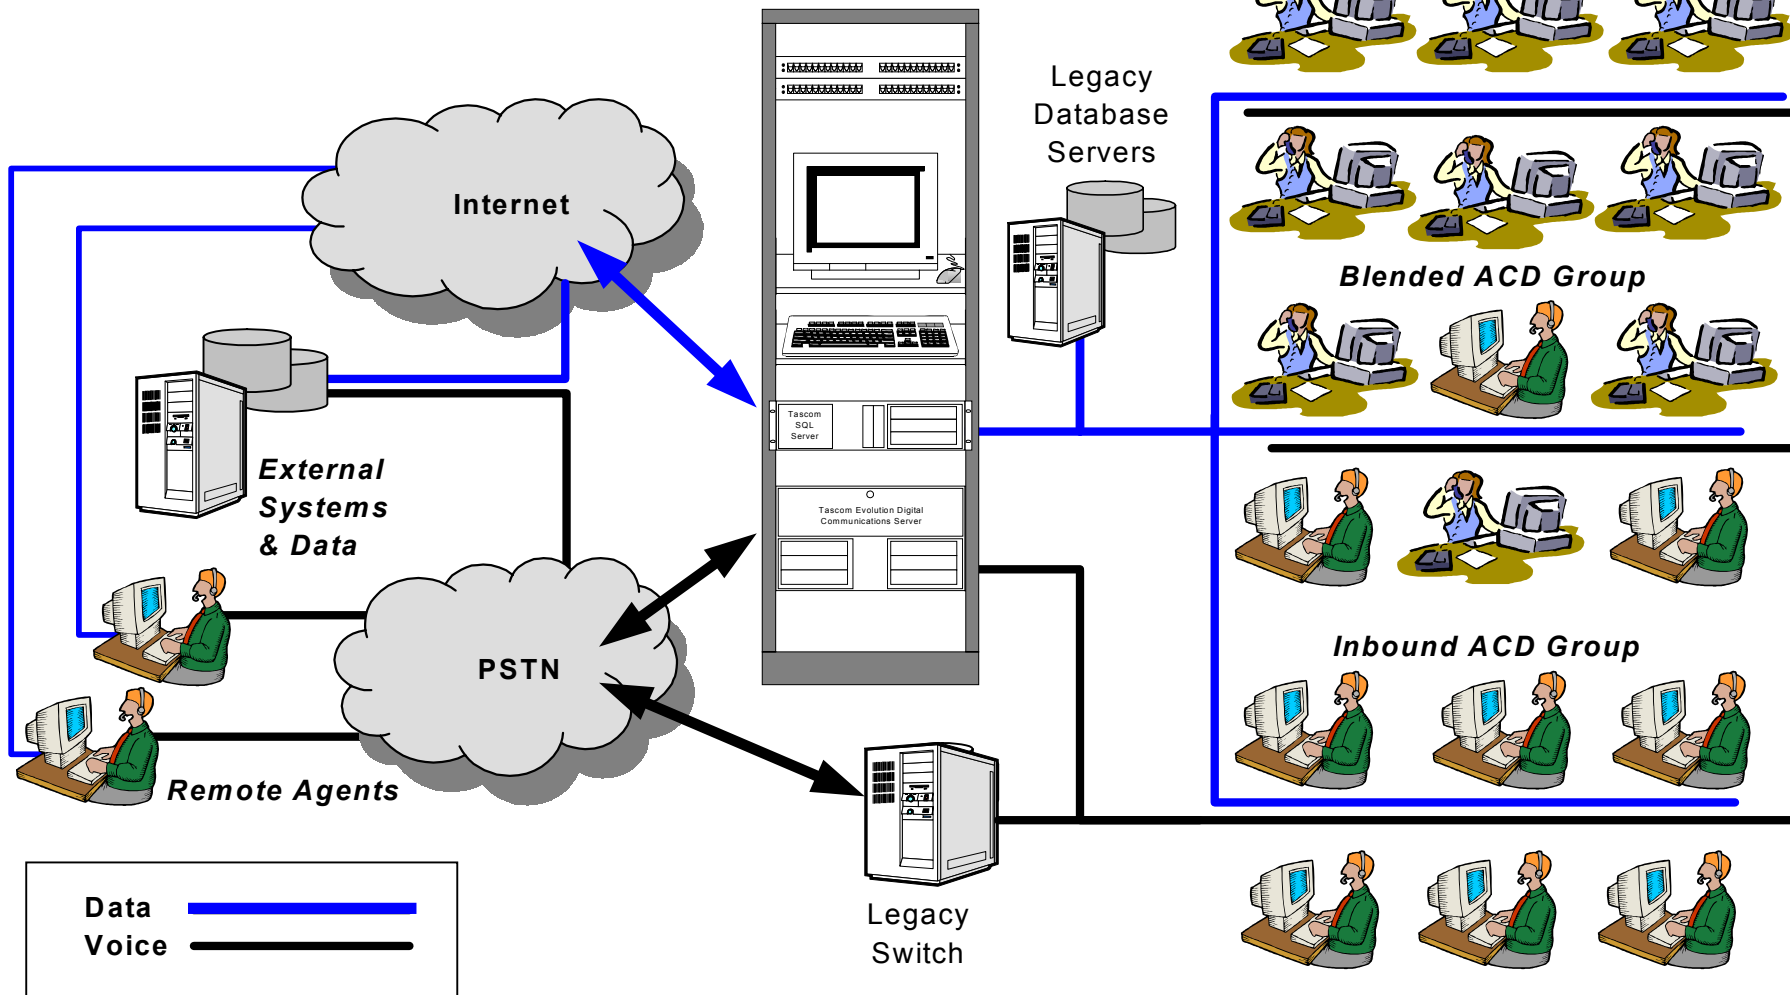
Internet

Legacy Database Servers

Tascom SQL Server

Tascom Evolution Digital Communications Server

Blended ACD Group

External Systems & Data

PSTN

Inbound ACD Group

Remote Agents

Data
Voice

Legacy Switch